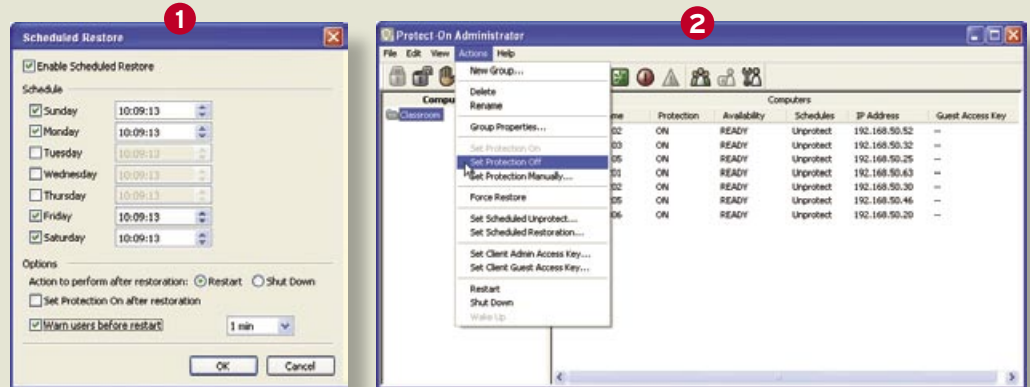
1

Scheduled Restore

Enable Scheduled Restore

Schedule

Sunday 10:09:13
Monday 10:09:13
Tuesday 10:09:13
Wednesday 10:09:13
Thursday 10:09:13
Friday 10:09:13
Saturday 10:09:13

Options

Action to perform after restoration: Restart Shut Down

Set Protection On after restoration

Warn users before restart 1 min

OK Cancel

2

Protect-On Administrator

File Edit View Actions Help

Compu

Classroom

New Group...
Delete
Rename
Group Properties...
Set Protection On
Set Protection Off
Set Protection Manually...
Force Restore
Set Scheduled Unprotect...
Set Scheduled Restoration...
Set Client Admin Access Key...
Set Client Guest Access Key...
Restart
Shut Down
Wake Up

Computers

| me | Protection | Availability | Schedules | IP Address | Guest Access Key |
|---|---|---|---|---|---|
| 02 | ON | READY | Unprotect | 192.168.50.52 | -- |
| 03 | ON | READY | Unprotect | 192.168.50.32 | -- |
| 05 | ON | READY | Unprotect | 192.168.50.25 | -- |
| 01 | ON | READY | Unprotect | 192.168.50.63 | -- |
| 02 | ON | READY | Unprotect | 192.168.50.30 | -- |
| 05 | ON | READY | Unprotect | 192.168.50.46 | -- |
| 06 | ON | READY | Unprotect | 192.168.50.20 | -- |